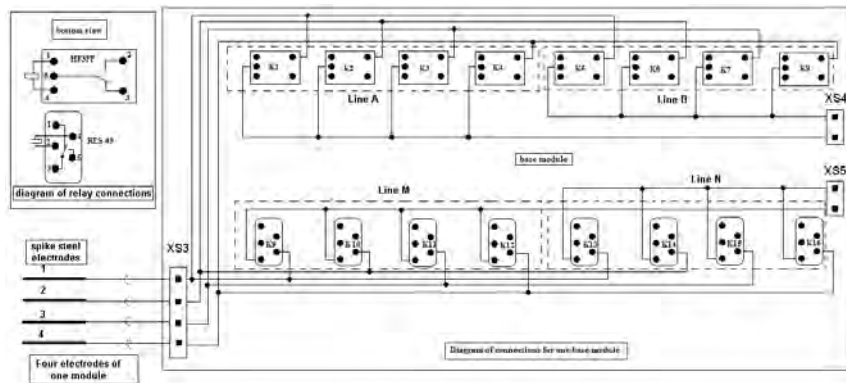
bottom view

HF3FF

1
2
3
4
5

RES 49

diagram of relay connections

K1
K2
K3
K4
K5
K6
K7
K8

Line A

Line B

XS4

base module

XS5

Line M

Line N

K9
K10
K11
K12
K13
K14
K15
K16

spike steel electrodes

1
2
3
4

XS3

Four electrodes of one module

Diagram of connections for one base module